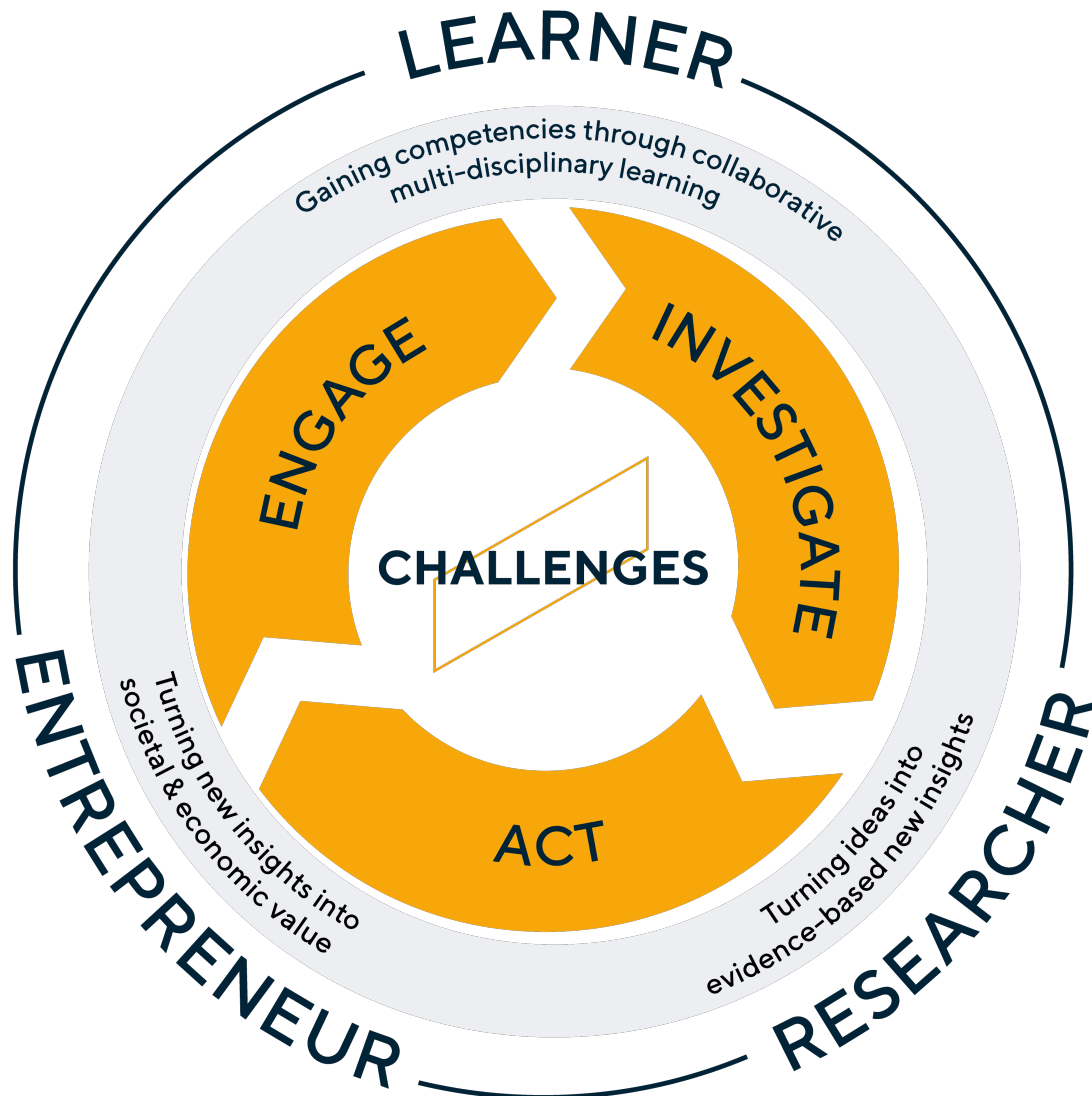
LEARNER

Gaining competencies through collaborative multi-disciplinary learning

ENGAGE

INVESTIGATE

CHALLENGES

ACT

Turning new insights into societal & economic value

Turning ideas into evidence-based new insights

ENTREPRENEUR

RESEARCHER